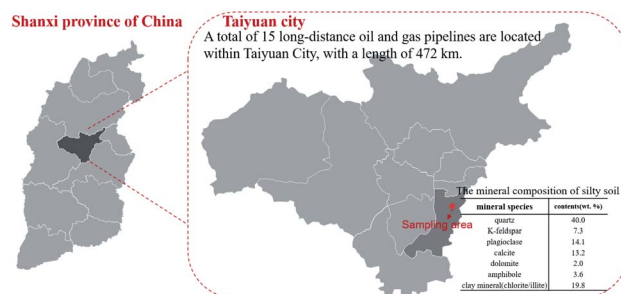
Shanxi province of China

Taiyuan city

A total of 15 long-distance oil and gas pipelines are located within Taiyuan City, with a length of 472 km.

Sampling area

The mineral composition of silty soil

| mineral species | contents(wt. %) |
|---|---|
| quartz | 40.0 |
| K-feldspar | 7.3 |
| plagioclase | 14.1 |
| calcite | 13.2 |
| dolomite | 2.0 |
| amphibole | 3.6 |
| clay mineral(chlorite/illite) | 19.8 |